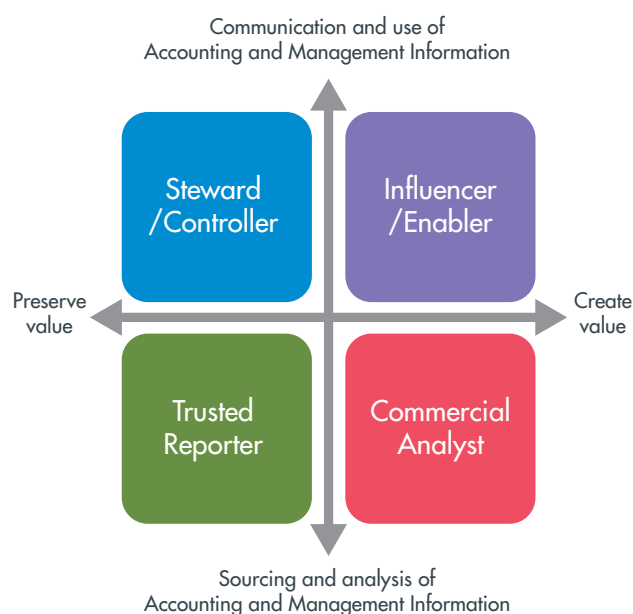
Communication and use of
Accounting and Management Information

Steward
/Controller

Influencer
/Enabler

Preserve
value

Create
value

Trusted
Reporter

Commercial
Analyst

Sourcing and analysis of
Accounting and Management Information